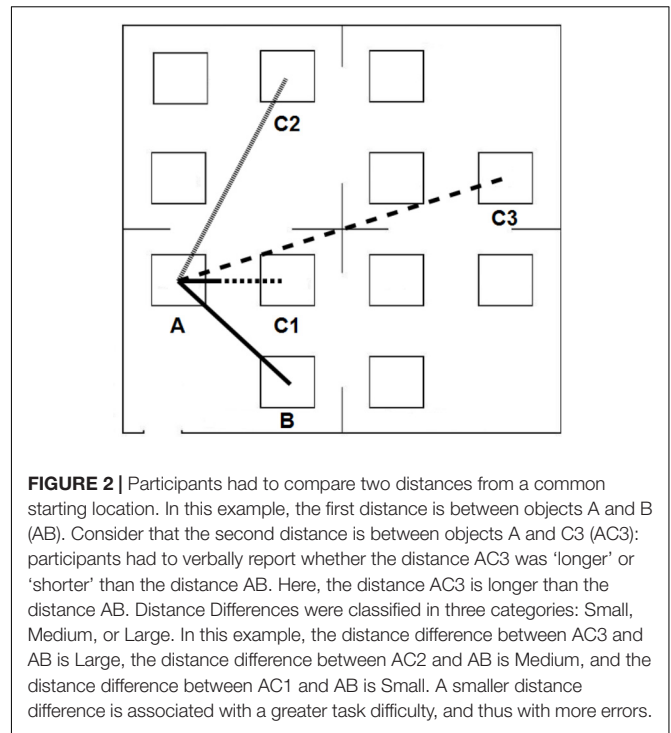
C2

C3

A

C1

B

**FIGURE 2 |** Participants had to compare two distances from a common starting location. In this example, the first distance is between objects A and B (AB). Consider that the second distance is between objects A and C3 (AC3): participants had to verbally report whether the distance AC3 was 'longer' or 'shorter' than the distance AB. Here, the distance AC3 is longer than the distance AB. Distance Differences were classified in three categories: Small, Medium, or Large. In this example, the distance difference between AC3 and AB is Large, the distance difference between AC2 and AB is Medium, and the distance difference between AC1 and AB is Small. A smaller distance difference is associated with a greater task difficulty, and thus with more errors.